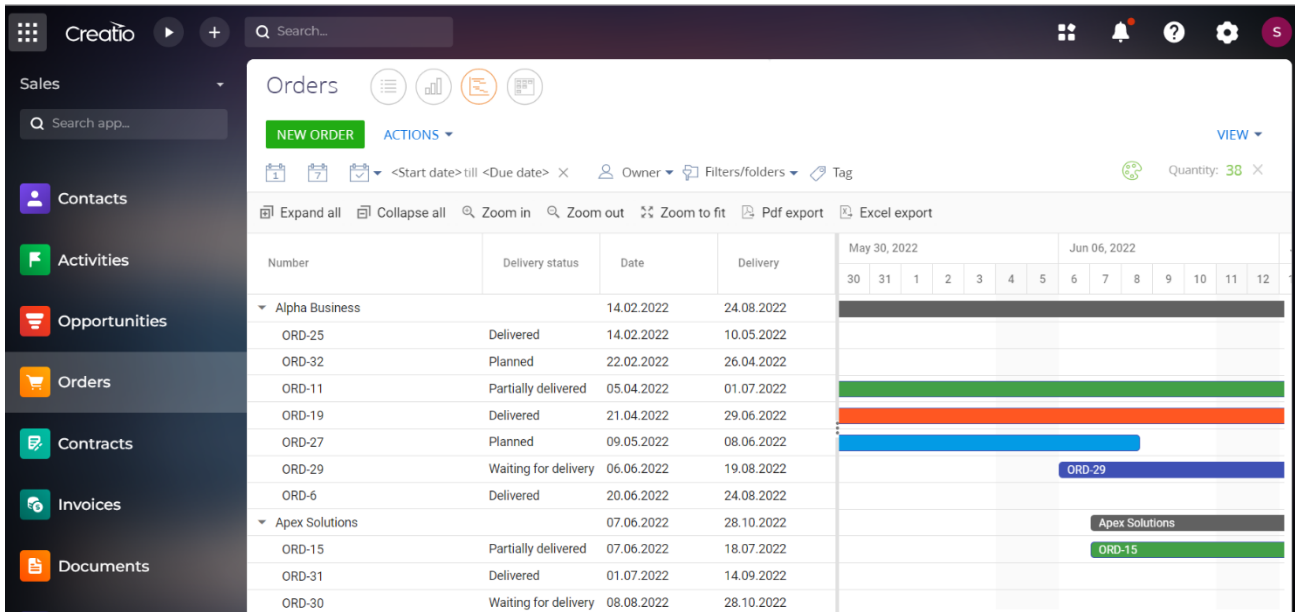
Creatio

Search...

S

Sales

Search app...

Contacts

Activities

Opportunities

Orders

Contracts

Invoices

Documents

Orders

NEW ORDER ACTIONS ▾

VIEW ▾

1 7 ▾ <Start date> till <Due date> × Owner ▾ Filters/folders ▾ Tag

Quantity: 38 ×

Expand all Collapse all Zoom in Zoom out Zoom to fit Pdf export Excel export

| Number | Delivery status | Date | Delivery |
|---|---|---|---|
| Alpha Business | | 14.02.2022 | 24.08.2022 |
| ORD-25 | Delivered | 14.02.2022 | 10.05.2022 |
| ORD-32 | Planned | 22.02.2022 | 26.04.2022 |
| ORD-11 | Partially delivered | 05.04.2022 | 01.07.2022 |
| ORD-19 | Delivered | 21.04.2022 | 29.06.2022 |
| ORD-27 | Planned | 09.05.2022 | 08.06.2022 |
| ORD-29 | Waiting for delivery | 06.06.2022 | 19.08.2022 |
| ORD-6 | Delivered | 20.06.2022 | 24.08.2022 |
| Apex Solutions | | 07.06.2022 | 28.10.2022 |
| ORD-15 | Partially delivered | 07.06.2022 | 18.07.2022 |
| ORD-31 | Delivered | 01.07.2022 | 14.09.2022 |
| ORD-30 | Waiting for delivery | 08.08.2022 | 28.10.2022 |

May 30, 2022

Jun 06, 2022

30 31 1 2 3 4 5 6 7 8 9 10 11 12

ORD-29

Apex Solutions

ORD-15